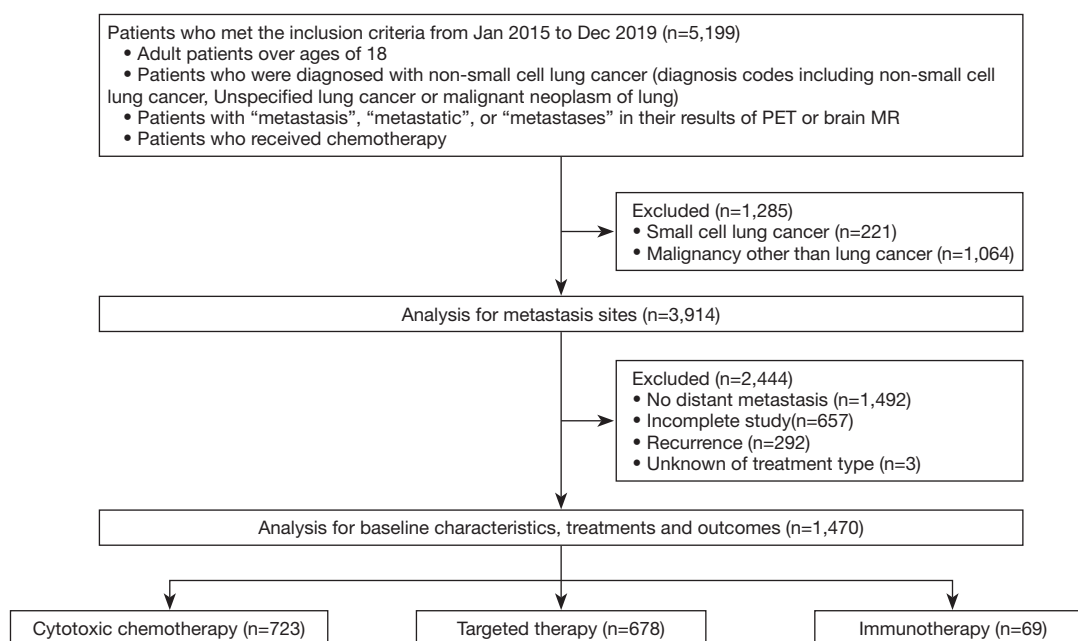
Patients who met the inclusion criteria from Jan 2015 to Dec 2019 (n=5,199)
• Adult patients over ages of 18
• Patients who were diagnosed with non-small cell lung cancer (diagnosis codes including non-small cell lung cancer, Unspecified lung cancer or malignant neoplasm of lung)
• Patients with "metastasis", "metastatic", or "metastases" in their results of PET or brain MR
• Patients who received chemotherapy

Excluded (n=1,285)
• Small cell lung cancer (n=221)
• Malignancy other than lung cancer (n=1,064)

Analysis for metastasis sites (n=3,914)

Excluded (n=2,444)
• No distant metastasis (n=1,492)
• Incomplete study(n=657)
• Recurrence (n=292)
• Unknown of treatment type (n=3)

Analysis for baseline characteristics, treatments and outcomes (n=1,470)

Cytotoxic chemotherapy (n=723)

Targeted therapy (n=678)

Immunotherapy (n=69)